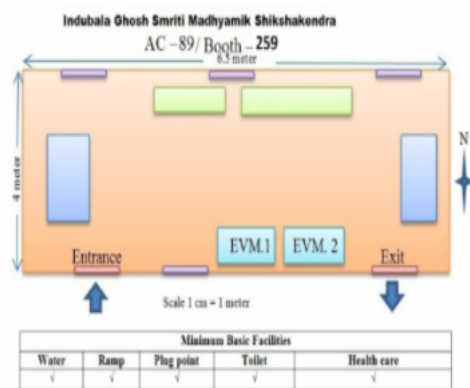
Indubala Ghosh Smriti Madhyamik Shikshakendra

AC –89/ Booth – 259

6.5 meter

4 meter

N

Entrance

EVM.1

EVM. 2

Exit

Scale 1 cm = 1 meter

| Minimum Basic Facilities | | | | |
|---|---|---|---|---|
| Water | Ramp | Plug point | Toilet | Health care |
| √ | √ | √ | √ | √ |